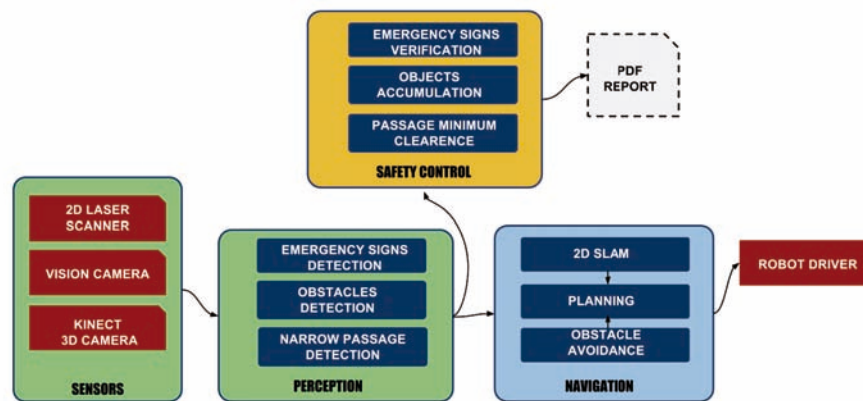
EMERGENCY SIGNS VERIFICATION

OBJECTS ACCUMULATION

PASSAGE MINIMUM CLEARENCE

SAFETY CONTROL

PDF REPORT

2D LASER SCANNER

VISION CAMERA

KINECT 3D CAMERA

SENSORS

EMERGENCY SIGNS DETECTION

OBSTACLES DETECTION

NARROW PASSAGE DETECTION

PERCEPTION

2D SLAM

PLANNING

OBSTACLE AVOIDANCE

NAVIGATION

ROBOT DRIVER